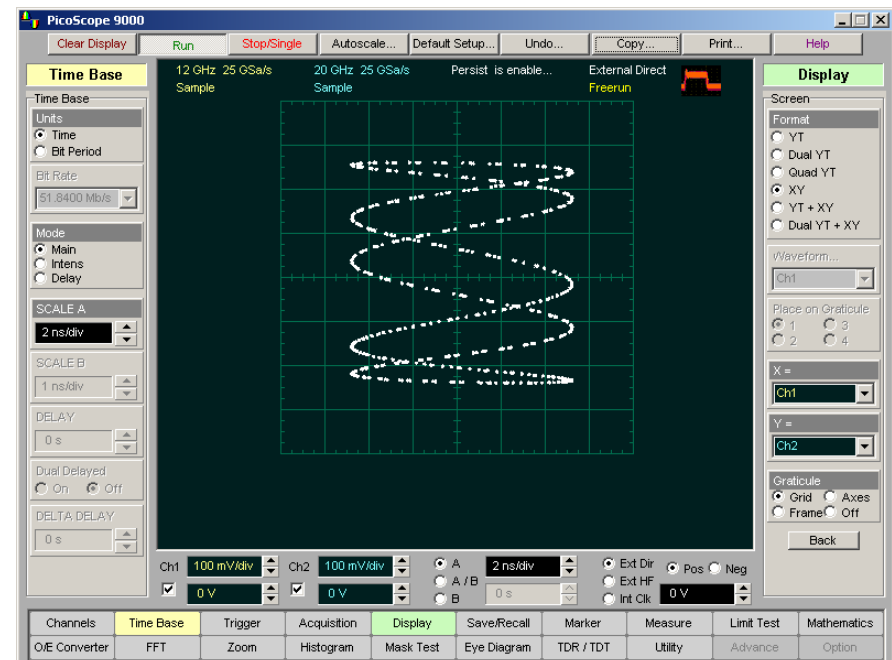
PicoScope 9000

Clear Display | Run | Stop/Single | Autoscale... | Default Setup... | Undo... | Copy... | Print... | Help

Time Base

Time Base
Units
Time
Bit Period
Bit Rate
51.8400 Mb/s
Mode
Main
Intens
Delay
SCALE A
2 ns/div
SCALE B
1 ns/div
DELAY
0 s
Dual Delayed
On
Off
DELTA DELAY
0 s

12 GHz 25 GSa/s
Sample
20 GHz 25 GSa/s
Sample
Persist is enable...
External Direct
Freerun

Display

Screen
Format
YT
Dual YT
Quad YT
XY
YT + XY
Dual YT + XY
Waveform...
Ch1
Place on Graticule
1
3
2
4
X =
Ch1
Y =
Ch2
Graticule
Grid
Axes
Frame
Off
Back

Ch1 100 mV/div
0 V
Ch2 100 mV/div
0 V
A
A / B
B
2 ns/div
0 s
Ext Dir
Ext HF
Int Clk
Pos
Neg
0 V

| Channels | Time Base | Trigger | Acquisition | Display | Save/Recall | Marker | Measure | Limit Test | Mathematics |
|---|---|---|---|---|---|---|---|---|---|
| O/E Converter | FFT | Zoom | Histogram | Mask Test | Eye Diagram | TDR / TDT | Utility | Advance | Option |